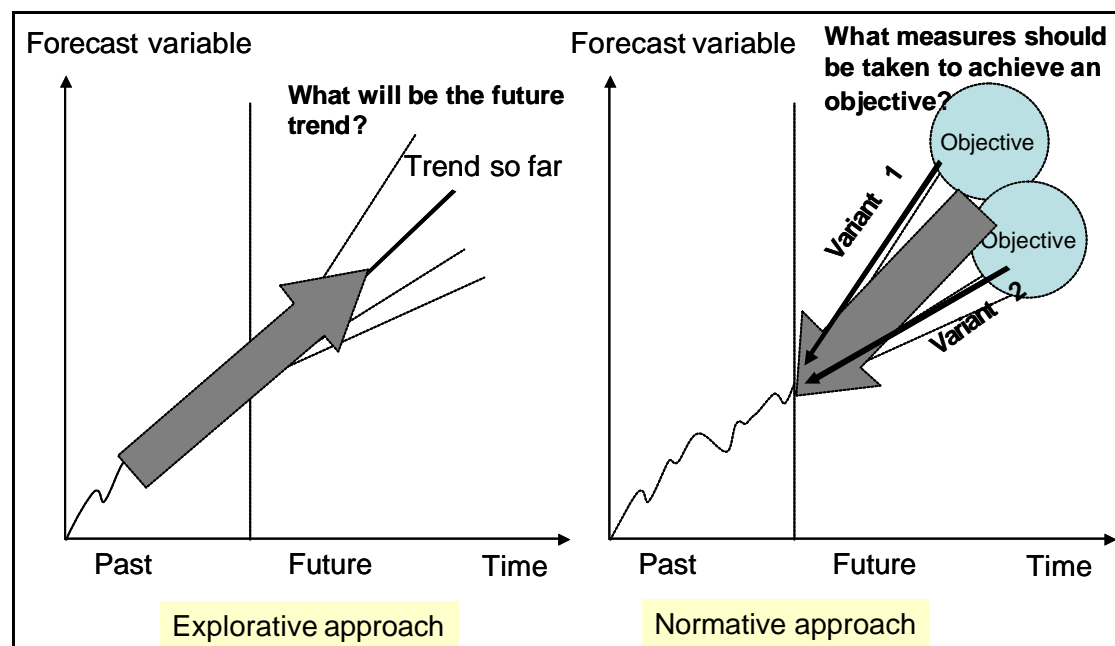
Forecast variable

What will be the future trend?

Trend so far

Past

Future

Time

Explorative approach

Forecast variable

What measures should be taken to achieve an objective?

Objective

Objective

Variant 1

Variant 2

Past

Future

Time

Normative approach